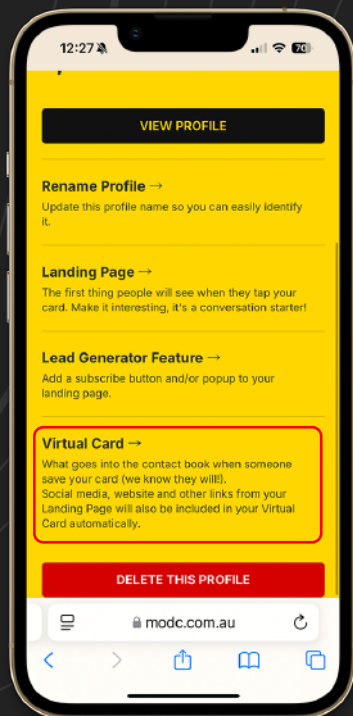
12:27 70

VIEW PROFILE

Rename Profile →
Update this profile name so you can easily identify it.

Landing Page →
The first thing people will see when they tap your card. Make it interesting, it's a conversation starter!

Lead Generator Feature →
Add a subscribe button and/or popup to your landing page.

Virtual Card →
What goes into the contact book when someone save your card (we know they will!).
Social media, website and other links from your Landing Page will also be included in your Virtual Card automatically.

DELETE THIS PROFILE

modc.com.au